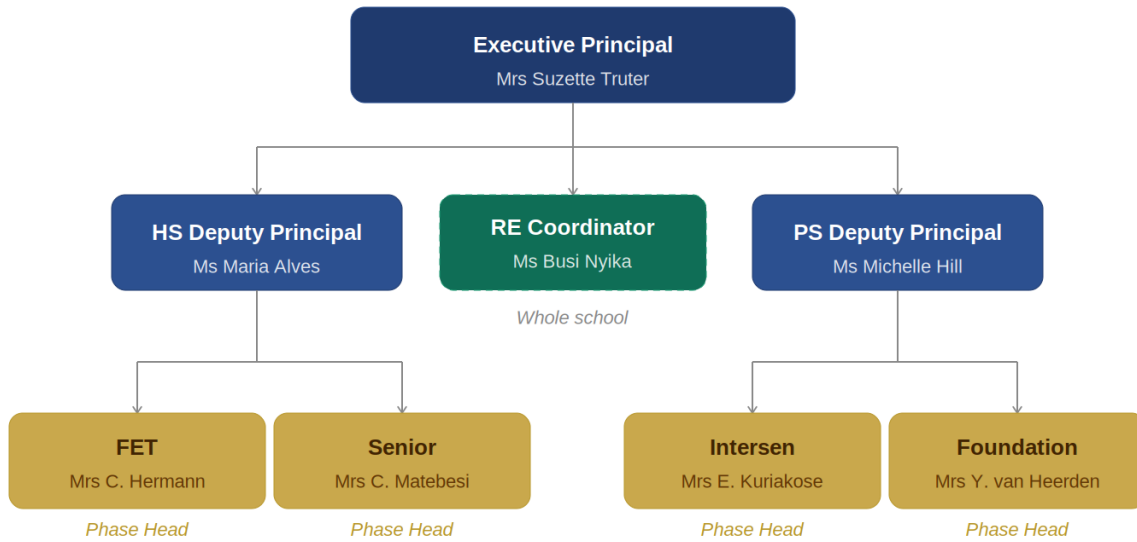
Executive Principal
Mrs Suzette Truter

HS Deputy Principal
Ms Maria Alves

RE Coordinator
Ms Busi Nyika
Whole school

PS Deputy Principal
Ms Michelle Hill

FET
Mrs C. Hermann
Phase Head

Senior
Mrs C. Matebesi
Phase Head

Intersen
Mrs E. Kuriakose
Phase Head

Foundation
Mrs Y. van Heerden
Phase Head